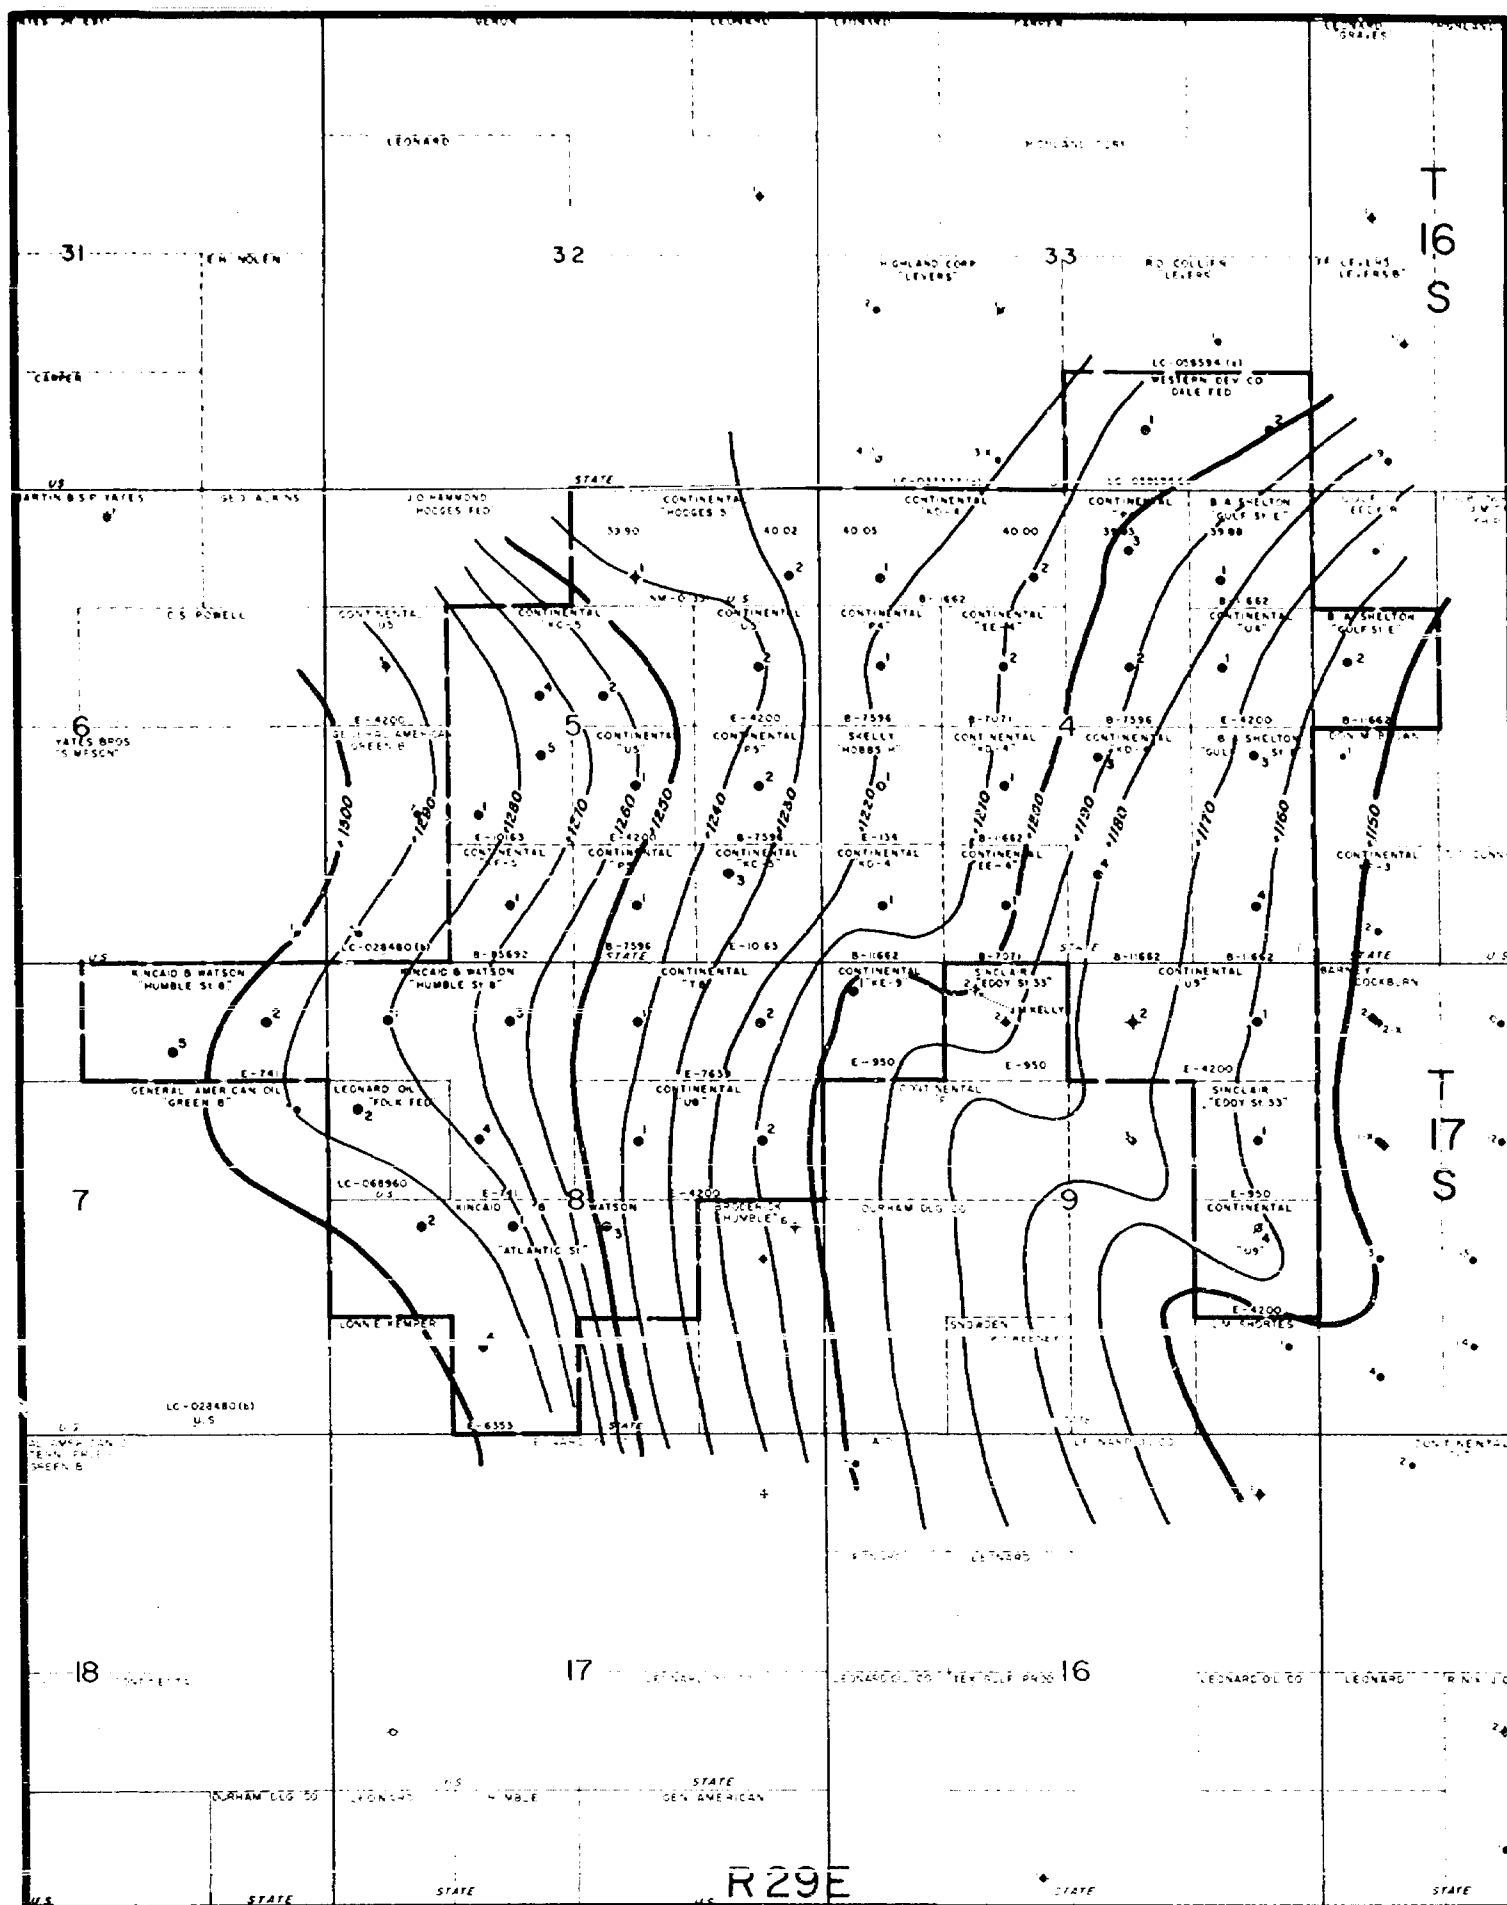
LEONARD

31 E.H. NOLEN

32

HIGHLAND CORP "LEVERS"

33

R.D. COLLIER LEVERS

LEVERS "LEVERS B"

T 16 S

LC-058594 (a) WESTERN DEV CO DALE FED

US STATE

MARTIN & S.P. YATES

J.D. HAMMOND HODGES FED

CONTINENTAL "HODGES S"

CONTINENTAL "KD-4"

CONTINENTAL

B.A. SHELTON "GULF ST E"

39.90 40.02 40.05 40.00 39.88

C.S. POWELL

CONTINENTAL US

CONTINENTAL KC-5

NM-0 US CONTINENTAL US

CONTINENTAL "P4"

B-1662 CONTINENTAL "EE-4"

B-1662 CONTINENTAL "U4"

B.A. SHELTON "GULF ST E"

6 YATES BROS "SIMPSON"

E-4200 GENERAL AMERICAN "GREEN B"

5

CONTINENTAL "US"

E-4200 CONTINENTAL "P5"

B-7596 SKELLY "HOBBS H"

B-7071 CONTINENTAL "KD-4"

4

B-7596 CONTINENTAL "KD-1"

E-4200 B.A. SHELTON "GULF ST"

B-1662

1300 1290 1280 1270 1260 1250 1240 1230 1220 1210 1200 1190 1180 1170 1160 1150

E-10163 CONTINENTAL "F-5"

E-4200 CONTINENTAL "P5"

B-7596 CONTINENTAL "KC-5"

E-136 CONTINENTAL "KD-4"

B-1662 CONTINENTAL "EE-4"

CONTINENTAL "-3"

LC-028480(b)

B-35692

B-7596 STATE

E-1063

B-11662

B-7071

STATE

B-11662

B-1662

STATE

US

KINCAID & WATSON "HUMBLE ST B"

KINCAID & WATSON "HUMBLE ST B"

CONTINENTAL "T8"

CONTINENTAL "KE-9"

SINCLAIR "EDDY ST 33"

KELLY

CONTINENTAL US

BARNEY COCKBURN

E-741

GENERAL AMERICAN OIL "GREEN B"

LEONARD OIL "FOLK FED"

E-7639 CONTINENTAL "U8"

E-950

CONTINENTAL "F"

E-950

E-4200

SINCLAIR "EDDY ST 33"

T 17 S

7

LC-068960 US

E-741 KINCAID

8 WATSON

"ATLANTIC ST"

E-4202 BRODERICK "HUMBLE" 6

DURHAM DLG CO

9

E-950 CONTINENTAL "U9"

LONNIE KEMPER

SNOWDEN

E-4200 J.D. FORTIES

LC-028480(b) US

E-6353

STATE

US

CONTINENTAL

18

17

LEONARD OIL CO TEX GULF PROD 16

LEONARD OIL CO

LEONARD

DURHAM DLG CO

US

STATE GEN AMERICAN

HUMBLE

R29E

STATE

US STATE

STATE STATE